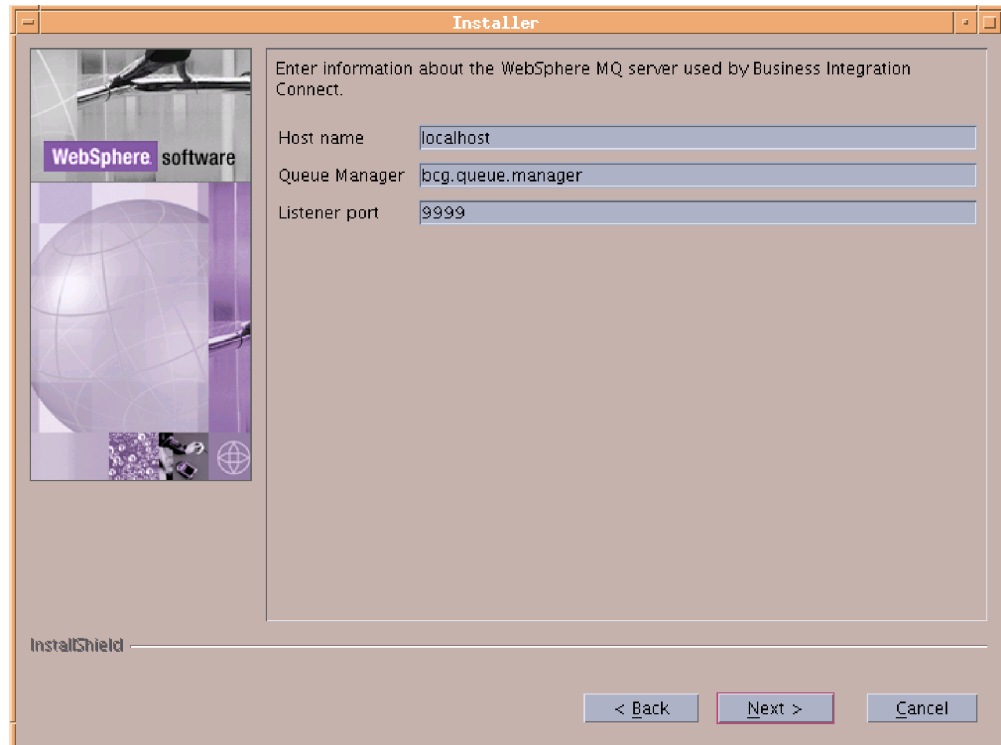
Installer

WebSphere. software

Enter information about the WebSphere MQ server used by Business Integration Connect.

Host name localhost

Queue Manager bcg.queue.manager

Listener port 9999

InstallShield

< Back

Next >

Cancel